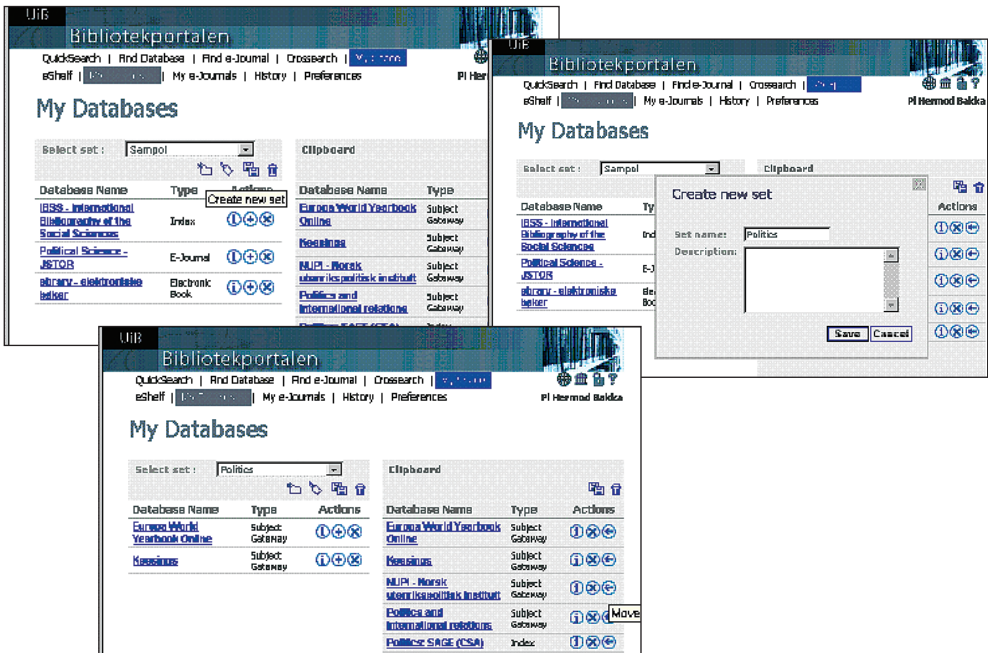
UiB
Bibliotekportalen

QuickSearch | Find Database | Find e-Journal | Crossearch | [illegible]
eShelf | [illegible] | My e-Journals | History | Preferences

My Databases

Select set : Sampol

Create new set

| Database Name | Type | Actions |
|---|---|---|
| IBSS - International Bibliography of the Social Sciences | Index | |
| Political Science - JSTOR | E-Journal | |
| ebrary - elektroniske bøker | Electronic Book | |

Clipboard

| Database Name | Type |
|---|---|
| Europa World Yearbook Online | Subject Gateway |
| Keesings | Subject Gateway |
| NUPI - Norsk utenrikspolitisk institutt | Subject Gateway |
| Politics and international relations | Subject Gateway |
| Politics: SAGE (CSA) | Index |

UiB
Bibliotekportalen

QuickSearch | Find Database | Find e-Journal | Crossearch | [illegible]
eShelf | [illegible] | My e-Journals | History | Preferences
Pl Hermod Bakka

My Databases

Select set : Sampol

Clipboard

Create new set

Set name: Politics
Description:

Save Cancel

| Database Name | Type | Actions |
|---|---|---|
| IBSS - International Bibliography of the Social Sciences | Ind | |
| Political Science - JSTOR | E-J | |
| ebrary - elektroniske bøker | Ele Boo | |

UiB
Bibliotekportalen

QuickSearch | Find Database | Find e-Journal | Crossearch | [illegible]
eShelf | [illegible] | My e-Journals | History | Preferences
Pl Hermod Bakka

My Databases

Select set : Politics

| Database Name | Type | Actions |
|---|---|---|
| Europa World Yearbook Online | Subject Gateway | |
| Keesings | Subject Gateway | |

Clipboard

| Database Name | Type | Actions |
|---|---|---|
| Europa World Yearbook Online | Subject Gateway | |
| Keesings | Subject Gateway | |
| NUPI - Norsk utenrikspolitisk institutt | Subject Gateway | |
| Politics and international relations | Subject Gateway | |
| Politics: SAGE (CSA) | Index | |

Move